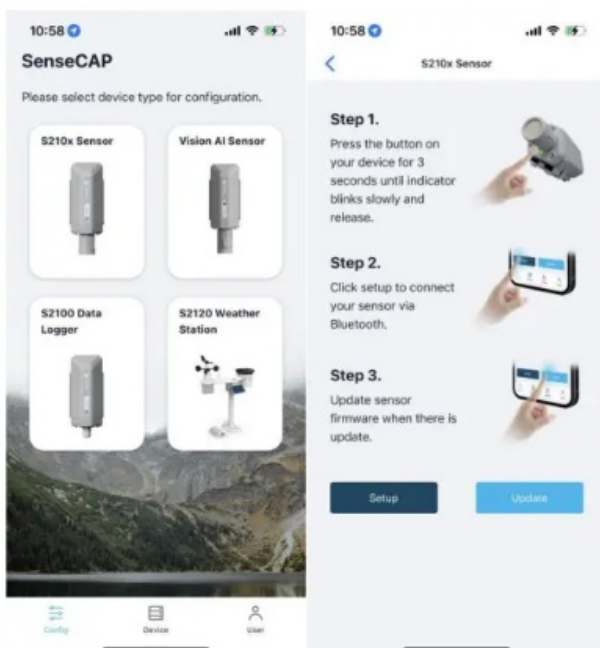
10:58

SenseCAP

Please select device type for configuration.

S210x Sensor

Vision AI Sensor

S2100 Data Logger

S2120 Weather Station

Config

Device

User

10:58

S210x Sensor

Step 1.

Press the button on your device for 3 seconds until indicator blinks slowly and release.

Step 2.

Click setup to connect your sensor via Bluetooth.

Step 3.

Update sensor firmware when there is update.

Setup

Update